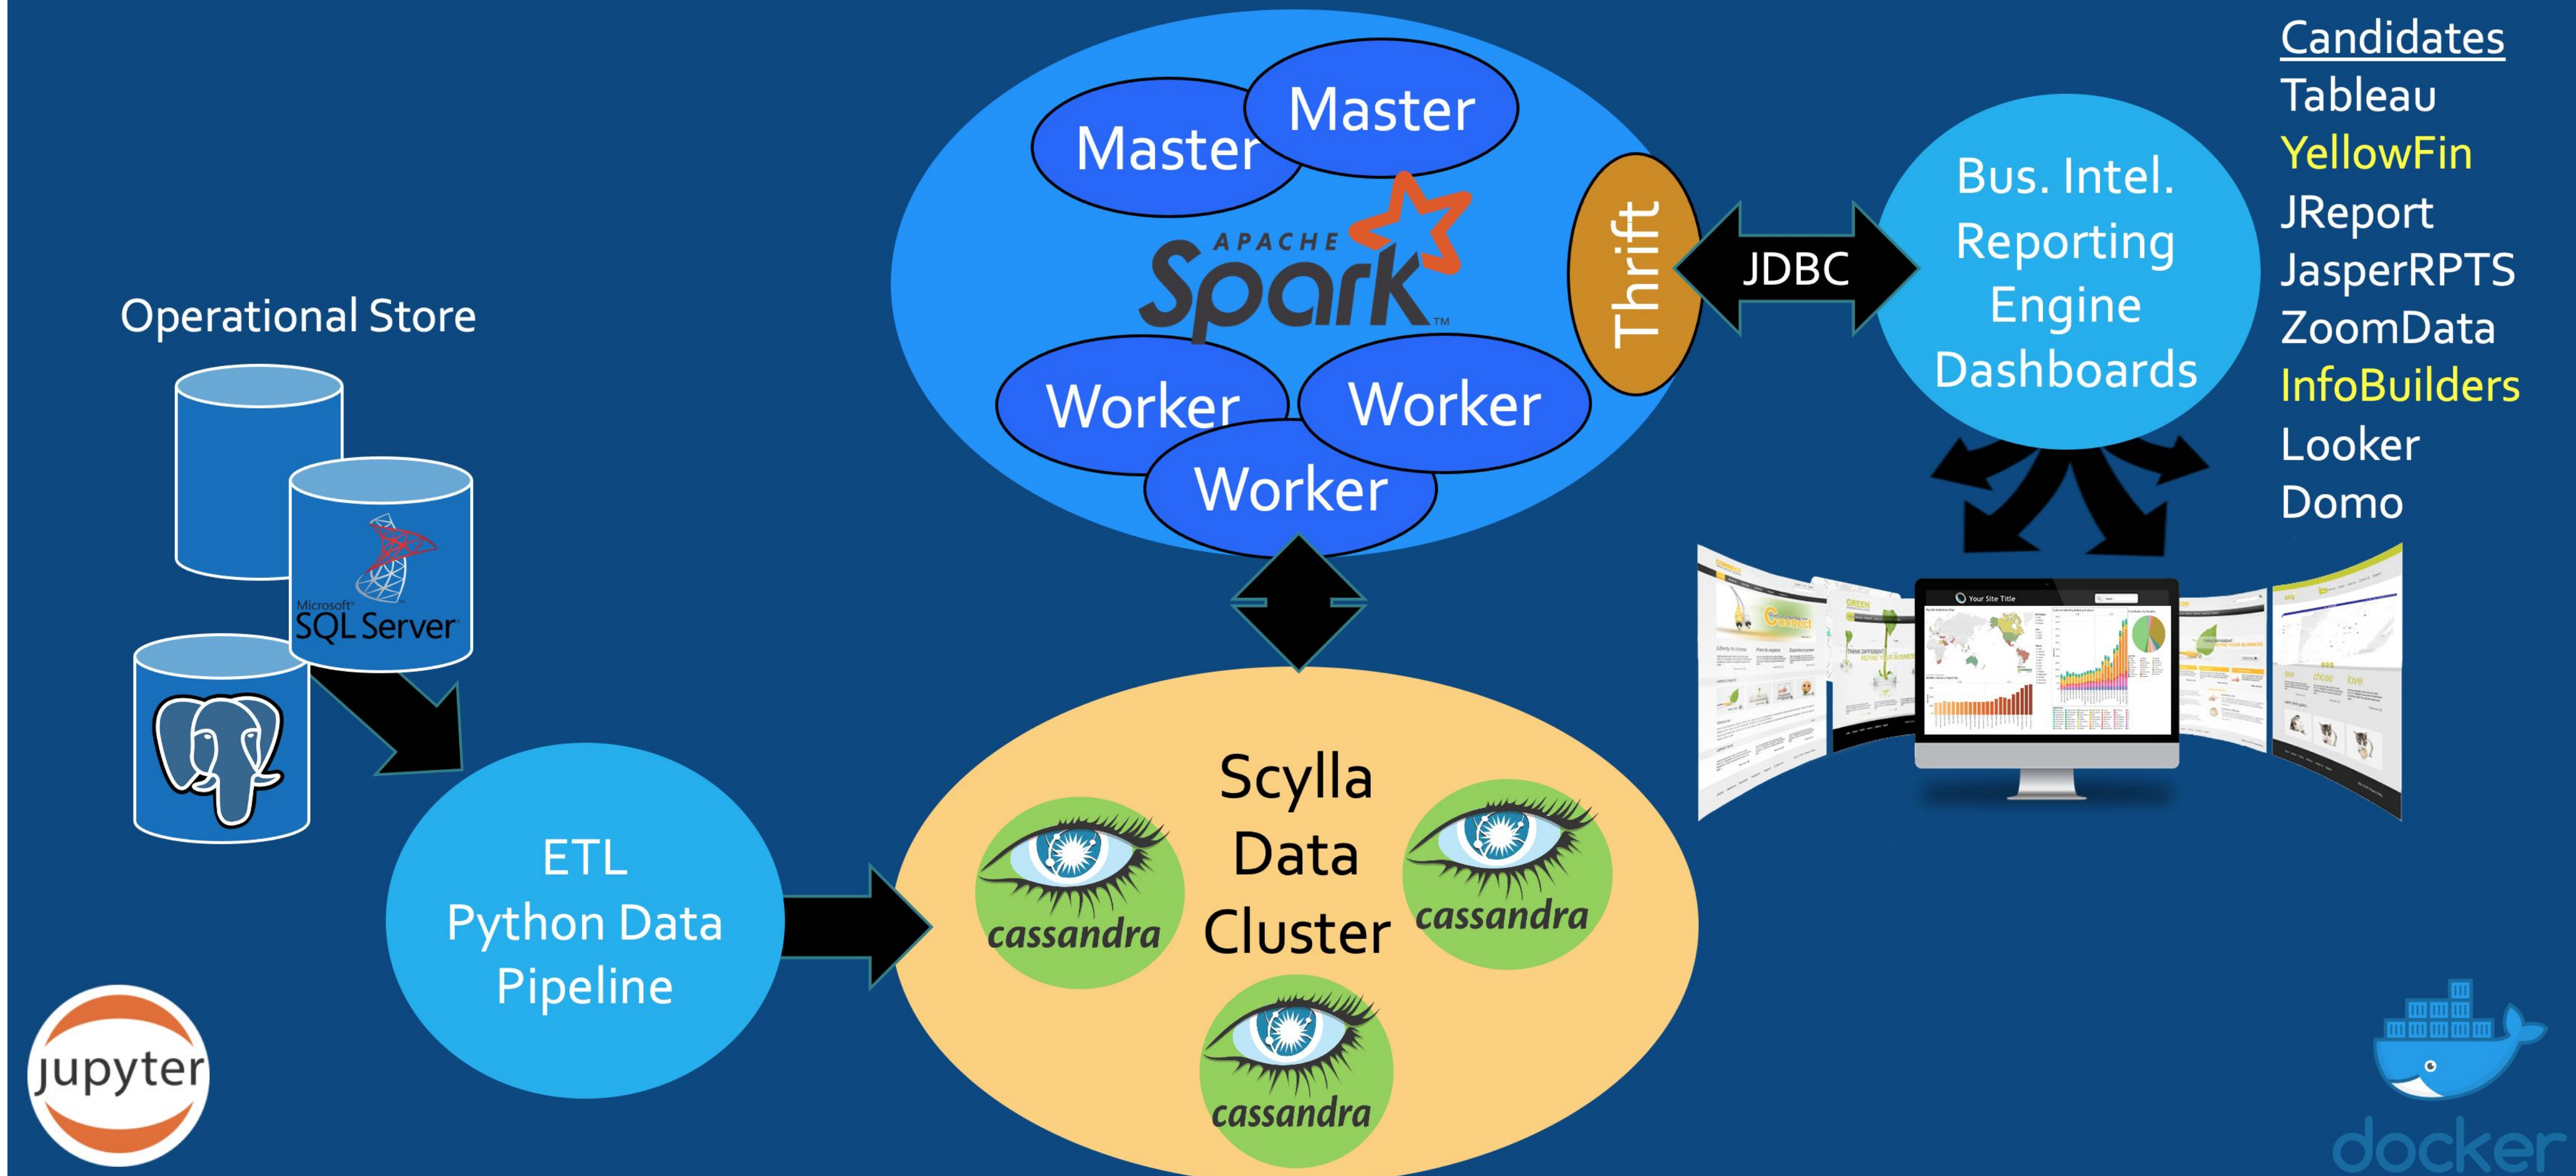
Master

Master

APACHE Spark™

Worker

Worker

Worker

Thrift

JDBC

Bus. Intel. Reporting Engine Dashboards

Candidates
Tableau
YellowFin
JReport
JasperRPTS
ZoomData
InfoBuilders
Looker
Domo

Operational Store

Microsoft SQL Server

ETL Python Data Pipeline

Scylla Data Cluster

cassandra

cassandra

cassandra

Your Site Title

jupyter

docker